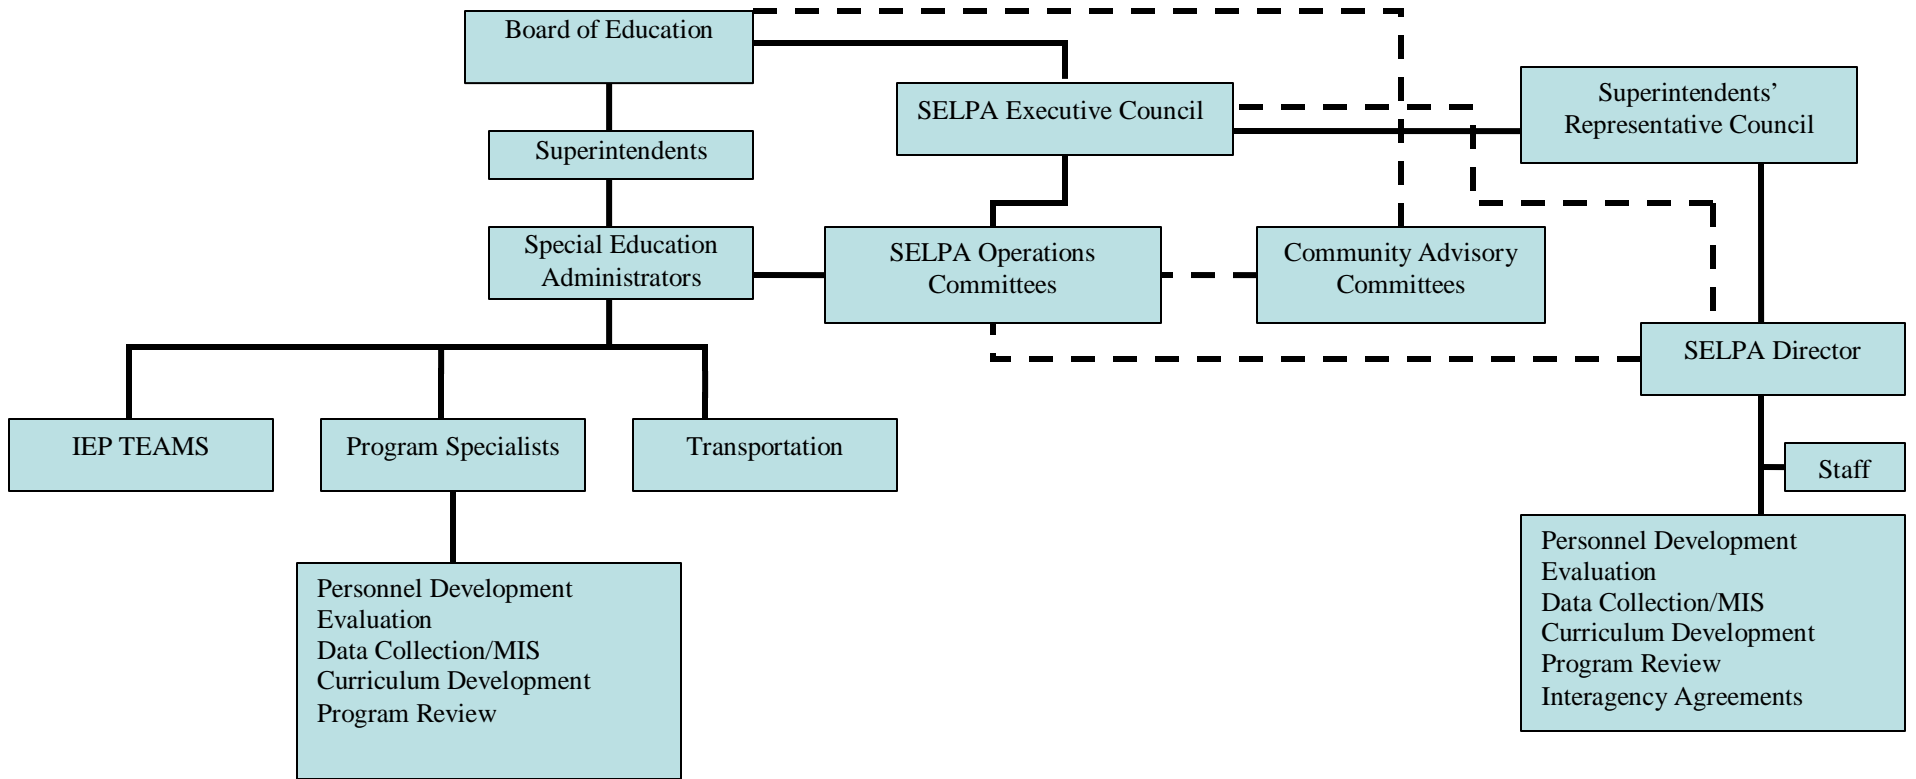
Board of Education

SELPA Executive Council

Superintendents' Representative Council

Superintendents

Special Education Administrators

SELPA Operations Committees

Community Advisory Committees

SELPA Director

IEP TEAMS

Program Specialists

Transportation

Staff

Personnel Development
Evaluation
Data Collection/MIS
Curriculum Development
Program Review

Personnel Development
Evaluation
Data Collection/MIS
Curriculum Development
Program Review
Interagency Agreements